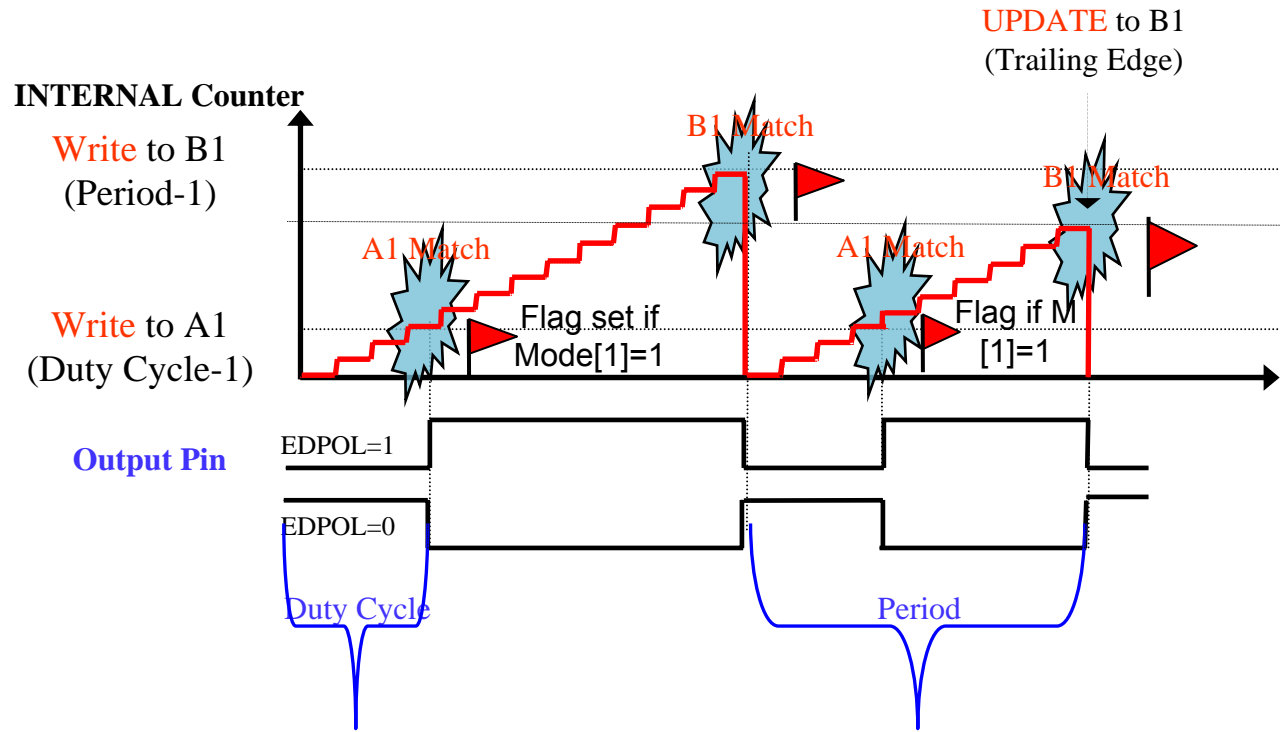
UPDATE to B1
(Trailing Edge)

INTERNAL Counter

Write to B1
(Period-1)

B1 Match

B1 Match

A1 Match

A1 Match

Write to A1
(Duty Cycle-1)

Flag set if
Mode[1]=1

Flag if M
[1]=1

Output Pin

EDPOL=1

EDPOL=0

Duty Cycle

Period